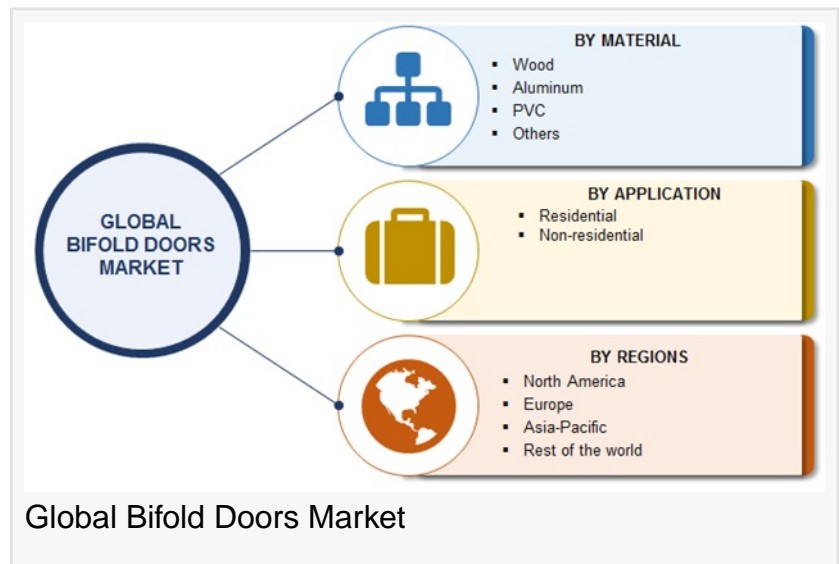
GLOBAL BIFOLD DOORS MARKET

BY MATERIAL
- Wood
- Aluminum
- PVC
- Others

BY APPLICATION
- Residential
- Non-residential

BY REGIONS
- North America
- Europe
- Asia-Pacific
- Rest of the world

Global Bifold Doors Market